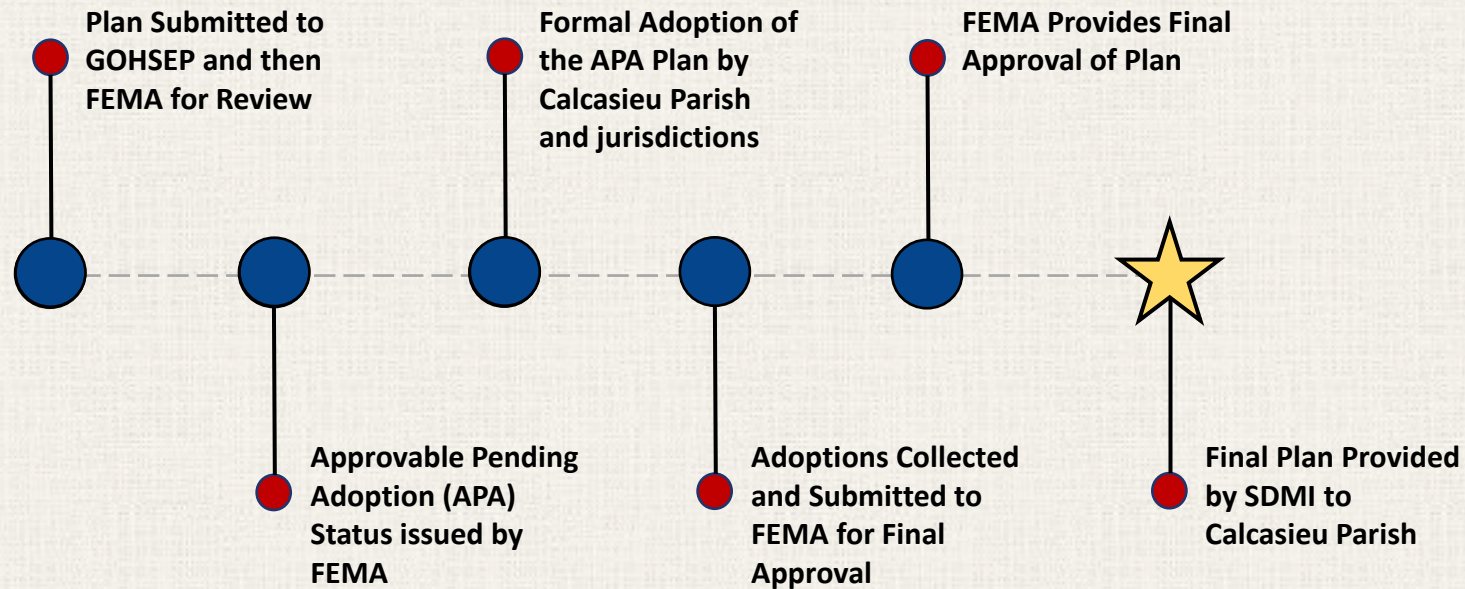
Plan Submitted to GOHSEP and then FEMA for Review

Approvable Pending Adoption (APA) Status issued by FEMA

Formal Adoption of the APA Plan by Calcasieu Parish and jurisdictions

Adoptions Collected and Submitted to FEMA for Final Approval

FEMA Provides Final Approval of Plan

Final Plan Provided by SDMI to Calcasieu Parish